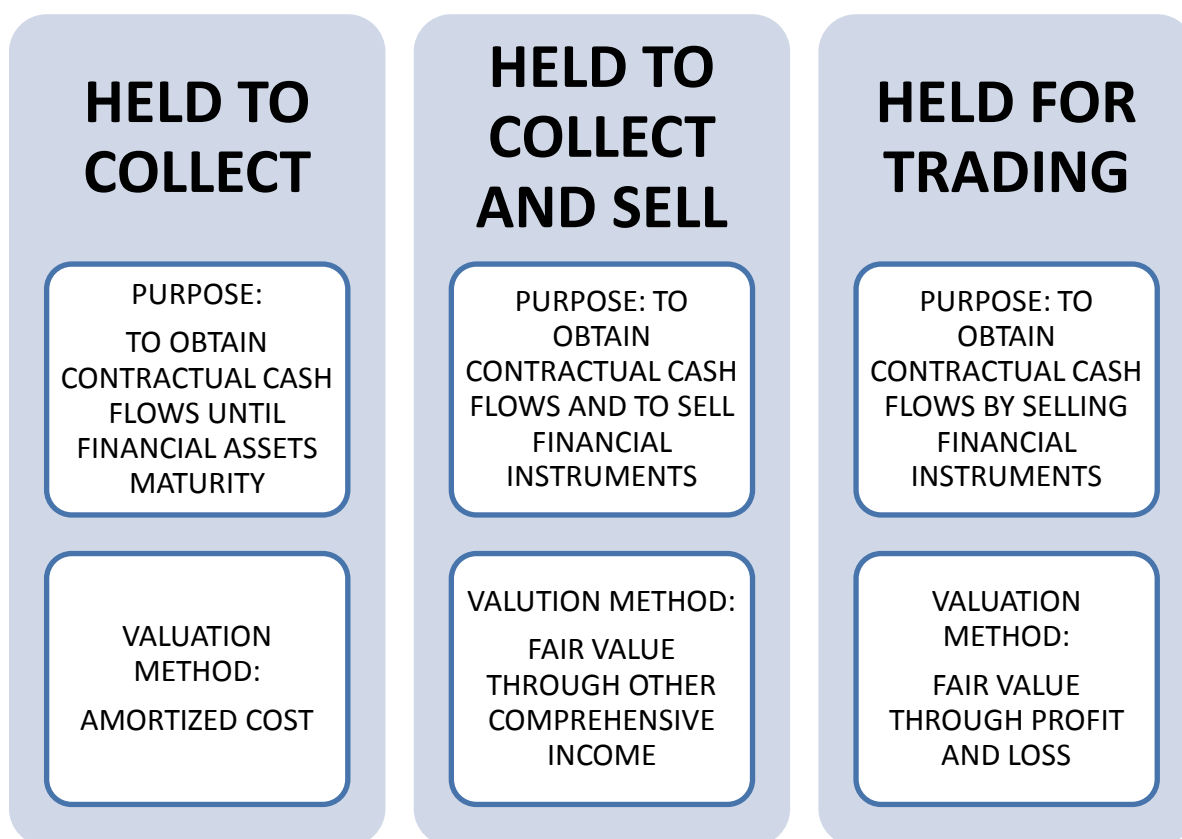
HELD TO COLLECT

PURPOSE:

TO OBTAIN CONTRACTUAL CASH FLOWS UNTIL FINANCIAL ASSETS MATURITY

VALUATION METHOD:

AMORTIZED COST

HELD TO COLLECT AND SELL

PURPOSE: TO OBTAIN CONTRACTUAL CASH FLOWS AND TO SELL FINANCIAL INSTRUMENTS

VALUTION METHOD:

FAIR VALUE THROUGH OTHER COMPREHENSIVE INCOME

HELD FOR TRADING

PURPOSE: TO OBTAIN CONTRACTUAL CASH FLOWS BY SELLING FINANCIAL INSTRUMENTS

VALUATION METHOD:

FAIR VALUE THROUGH PROFIT AND LOSS